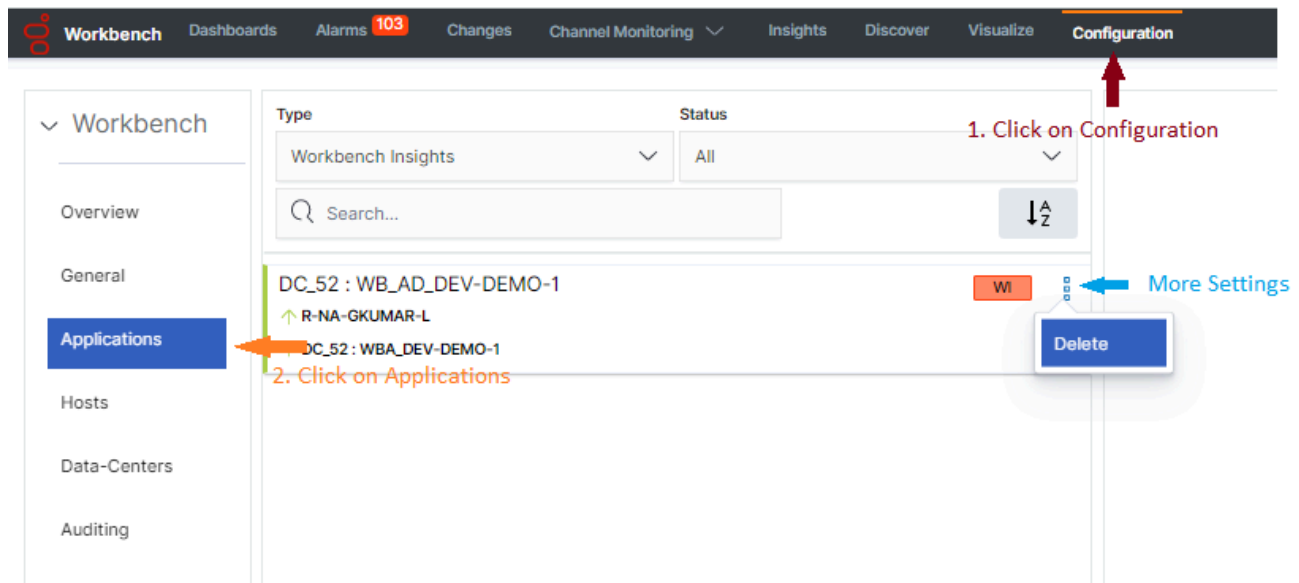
Workbench Dashboards Alarms 103 Changes Channel Monitoring Insights Discover Visualize Configuration

1. Click on Configuration

Workbench

Overview

General

Applications

Hosts

Data-Centers

Auditing

Type

Workbench Insights

Status

All

Search...

DC_52 : WB_AD_DEV-DEMO-1

WI

More Settings

R-NA-GKUMAR-L

Delete

DC_52 : WBA_DEV-DEMO-1

2. Click on Applications